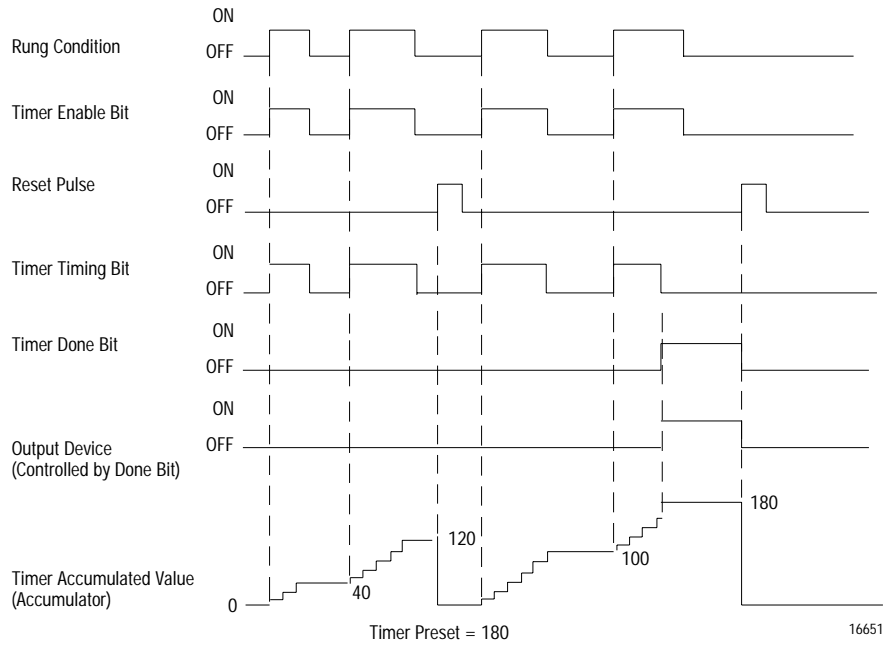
Rung Condition
ON
OFF

Timer Enable Bit
ON
OFF

Reset Pulse
ON
OFF

Timer Timing Bit
ON
OFF

Timer Done Bit
ON
OFF

Output Device (Controlled by Done Bit)
ON
OFF

Timer Accumulated Value (Accumulator)
0
40
120
100
180

Timer Preset = 180

16651